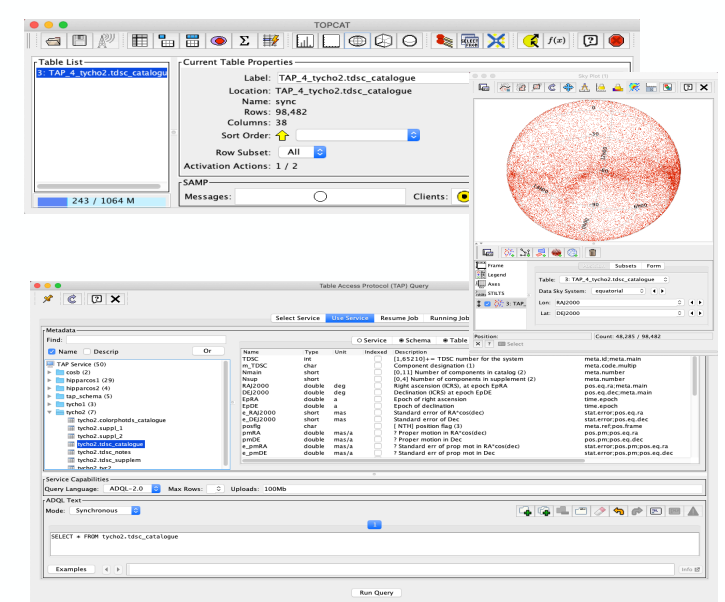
TOPCAT

Table List
3: TAP_4_tycho2.tdsc_catalogue

243 / 1064 M

Current Table Properties
Label: TAP_4_tycho2.tdsc_catalogue
Location: TAP_4_tycho2.tdsc_catalogue
Name: sync
Rows: 98,482
Columns: 38
Sort Order:
Row Subset: All
Activation Actions: 1 / 2

SAMP
Messages:
Clients:

Sky Plot (1)

Frame
Legend
Axes
STILTS
3: TAP_

Subsets Form
Table: 3: TAP_4_tycho2.tdsc_catalogue
Data Sky System: equatorial
Lon: RAJ2000
Lat: DEJ2000

Position:
Count: 48,285 / 98,482

Table Access Protocol (TAP) Query

Select Service Use Service Resume Job Running Job

Metadata
Find:
Name Descrip Or
Service Schema Table

TAP Service (50)
cosb (2)
hipparcos1 (29)
hipparcos2 (4)
tap_schema (5)
tycho1 (3)
tycho2 (7)
tycho2.colorphotds_catalogue
tycho2.suppl_1
tycho2.suppl_2
tycho2.tdsc_catalogue
tycho2.tdsc_notes
tycho2.tdsc_supplem

| Name | Type | Unit | Indexed | Description | |
|---|---|---|---|---|---|
| TDSC | int | | | [1,65210]+= TDSC number for the system | meta.id;meta.main |
| m_TDSC | char | | | Component designation (1) | meta.code.multip |
| Nmain | short | | | [0,11] Number of components in catalog (2) | meta.number |
| Nsup | short | | | [0,4] Number of components in supplement (2) | meta.number |
| RAJ2000 | double | deg | | Right ascension (ICRS), at epoch EpRA | pos.eq.ra;meta.main |
| DEJ2000 | double | deg | | Declination (ICRS) at epoch EpDE | pos.eq.dec;meta.main |
| EpRA | double | a | | Epoch of right ascension | time.epoch |
| EpDE | double | a | | Epoch of declination | time.epoch |
| e_RAJ2000 | short | mas | | Standard error of RA*cos(dec) | stat.error;pos.eq.ra |
| e_DEJ2000 | short | mas | | Standard error of Dec | stat.error;pos.eq.dec |
| posflg | char | | | [ NTH] position flag (3) | meta.ref;pos.frame |
| pmRA | double | mas/a | | ? Proper motion in RA*cos(dec) | pos.pm;pos.eq.ra |
| pmDE | double | mas/a | | ? Proper motion in Dec | pos.pm;pos.eq.dec |
| e_pmRA | double | mas/a | | ? Standard err of prop mot in RA*cos(dec) | stat.error;pos.pm;pos.eq.ra |
| e_pmDE | double | mas/a | | ? Standard err of prop mot in Dec | stat.error;pos.pm;pos.eq.dec |

Service Capabilities
Query Language: ADQL-2.0 Max Rows: Uploads: 100Mb

ADQL Text
Mode: Synchronous

SELECT * FROM tycho2.tdsc_catalogue

Examples

Run Query